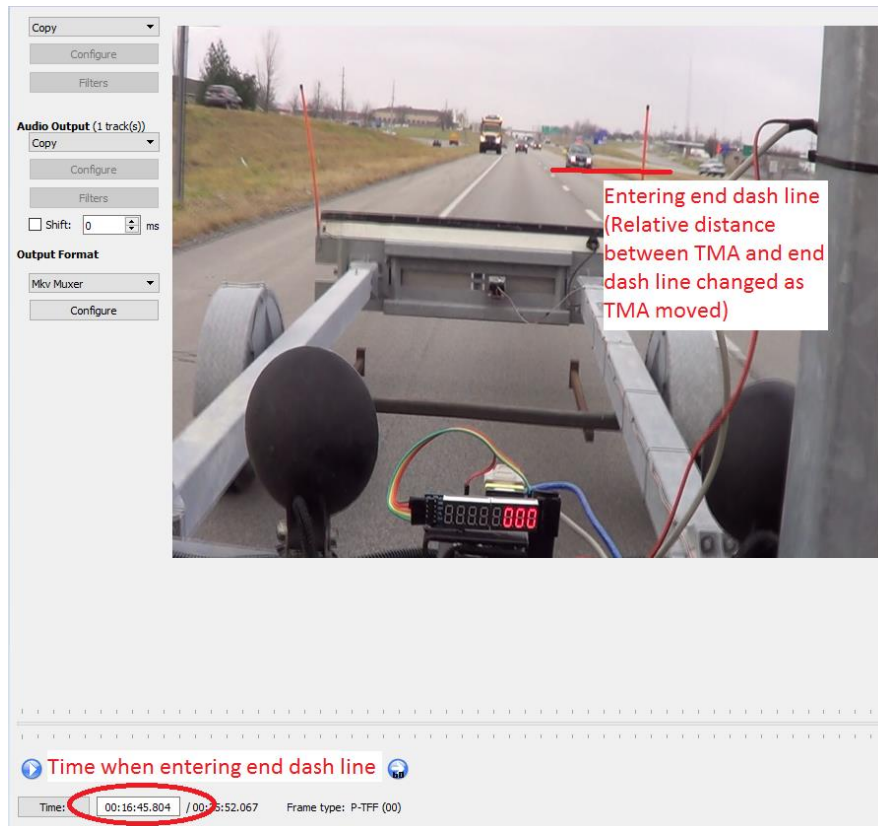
Copy
Configure
Filters
Audio Output (1 track(s))
Copy
Configure
Filters
Shift: 0 ms
Output Format
Mkv Muxer
Configure

Entering end dash line (Relative distance between TMA and end dash line changed as TMA moved)

000

Time when entering end dash line

Time: 00:16:45.804 / 00:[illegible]5:52.067 Frame type: P-TFF (00)